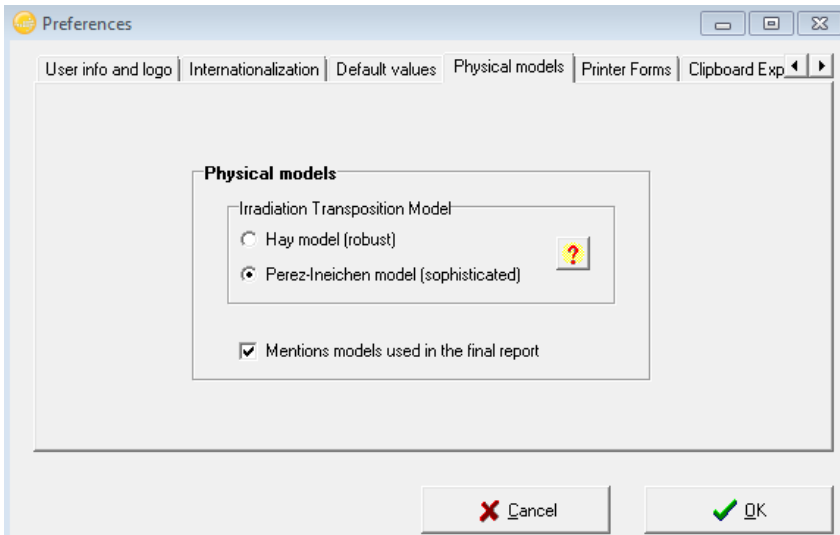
Preferences

User info and logo | Internationalization | Default values | Physical models | Printer Forms | Clipboard Exp

Physical models

Irradiation Transposition Model

Hay model (robust)

Perez-Ineichen model (sophisticated)

?

Mentions models used in the final report

Cancel

OK